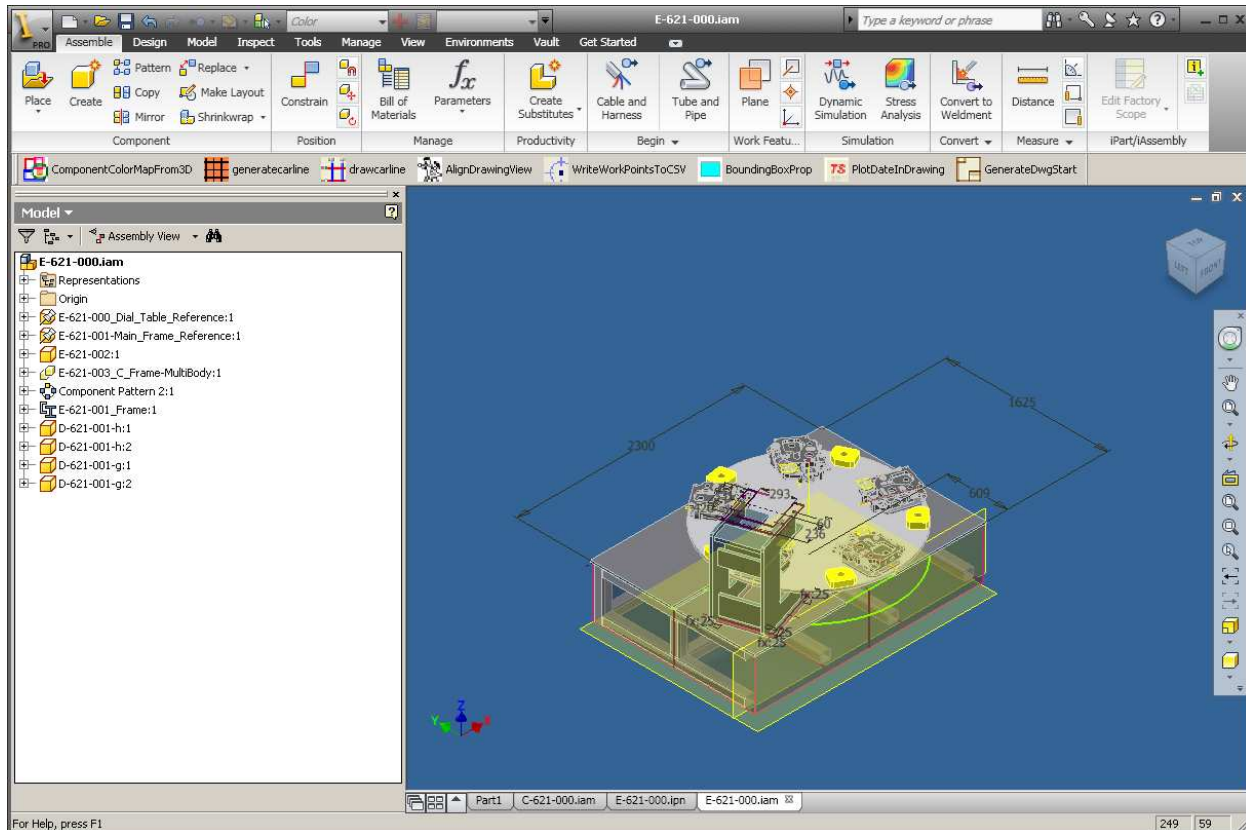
PRO Color E-621-000.iam Type a keyword or phrase

Assemble Design Model Inspect Tools Manage View Environments Vault Get Started

Place Create Pattern Copy Mirror Replace Make Layout Shrinkwrap Constrain Bill of Materials Parameters Create Substitutes Cable and Harness Tube and Pipe Plane Dynamic Simulation Stress Analysis Convert to Weldment Distance Edit Factory Scope

Component Position Manage Productivity Begin Work Featu... Simulation Convert Measure iPart/iAssembly

ComponentColorMapFrom3D generatecarline drawcarline AlignDrawingView WriteWorkPointsToCSV BoundingBoxProp TS PlotDateInDrawing GenerateDwgStart

Model

Assembly View

E-621-000.iam
Representations
Origin
E-621-000_Dial_Table_Reference:1
E-621-001-Main_Frame_Reference:1
E-621-002:1
E-621-003_C_Frame-MultiBody:1
Component Pattern 2:1
E-621-001_Frame:1
D-621-001-h:1
D-621-001-h:2
D-621-001-g:1
D-621-001-g:2

2300
1625
609
293
60
236
6x 25
6x 25
225
6x 25
6x 25

LEFT FRONT

Part1 C-621-000.iam E-621-000.ipn E-621-000.iam

For Help, press F1
249 59